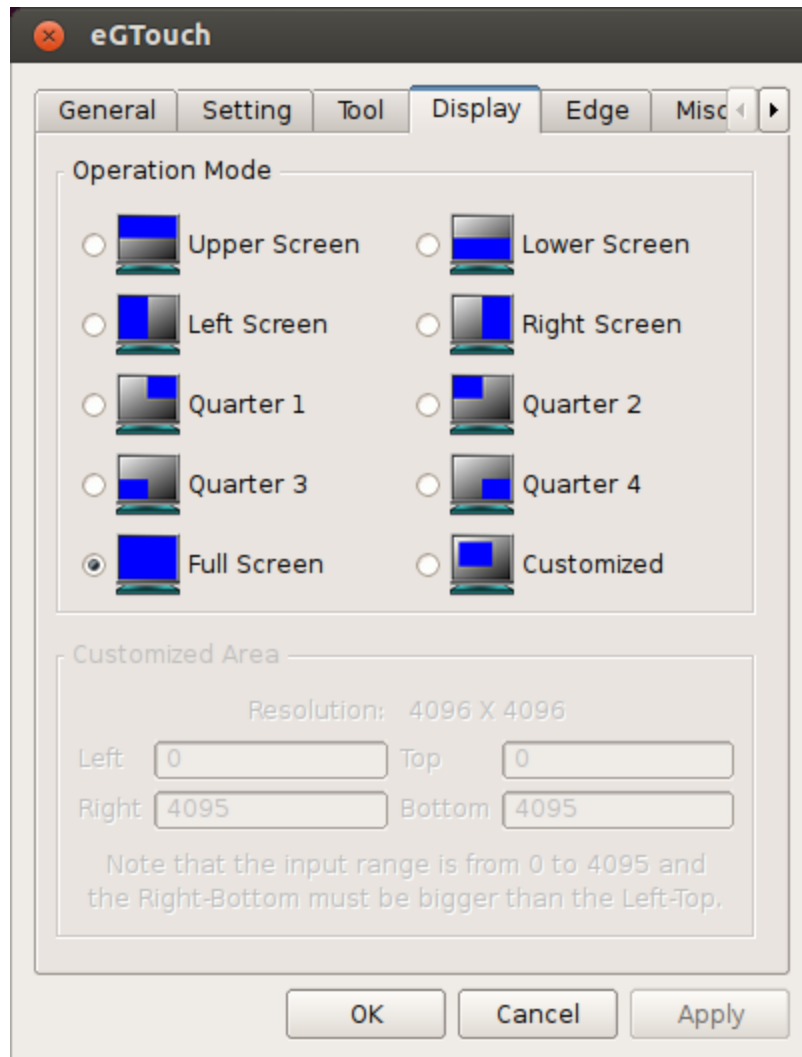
eGTouch

General | Setting | Tool | Display | Edge | Misc

Operation Mode

Upper Screen
Lower Screen
Left Screen
Right Screen
Quarter 1
Quarter 2
Quarter 3
Quarter 4
Full Screen
Customized

Customized Area

Resolution: 4096 X 4096

Left 0
Top 0
Right 4095
Bottom 4095

Note that the input range is from 0 to 4095 and the Right-Bottom must be bigger than the Left-Top.

OK
Cancel
Apply